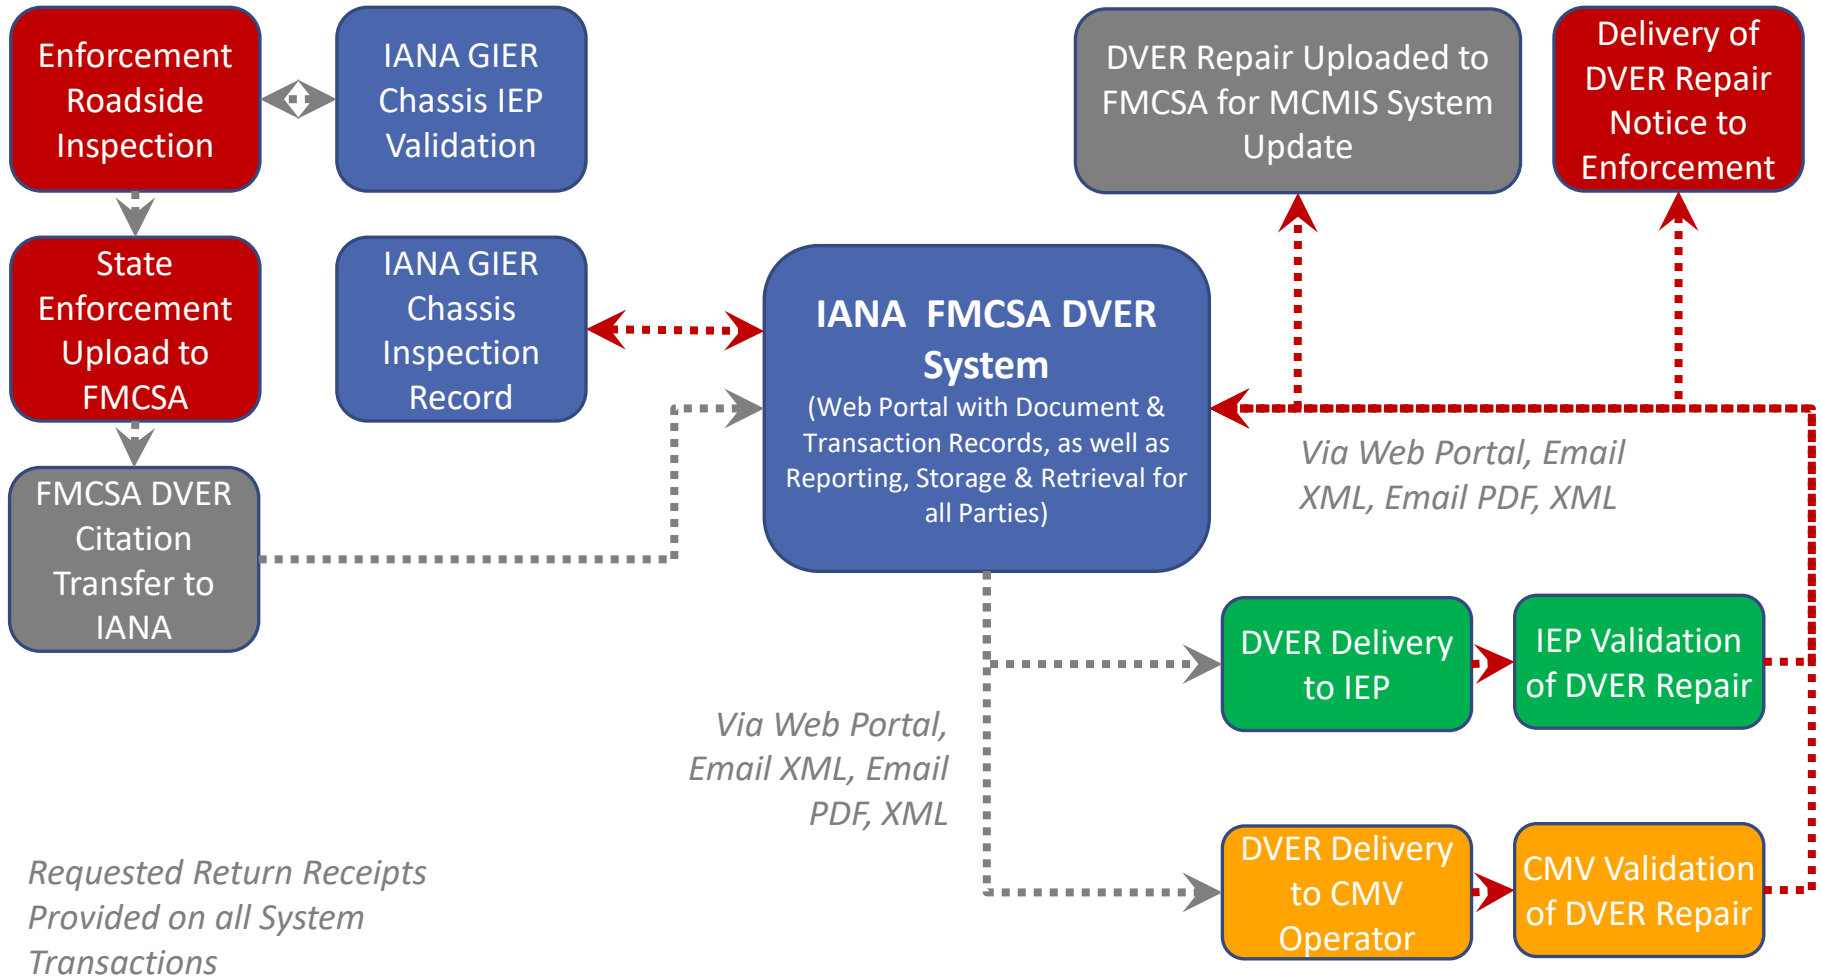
Enforcement Roadside Inspection

IANA GIER Chassis IEP Validation

DVER Repair Uploaded to FMCSA for MCMIS System Update

Delivery of DVER Repair Notice to Enforcement

State Enforcement Upload to FMCSA

IANA GIER Chassis Inspection Record

IANA FMCSA DVER System
(Web Portal with Document & Transaction Records, as well as Reporting, Storage & Retrieval for all Parties)

Via Web Portal, Email XML, Email PDF, XML

FMCSA DVER Citation Transfer to IANA

DVER Delivery to IEP

IEP Validation of DVER Repair

Via Web Portal, Email XML, Email PDF, XML

DVER Delivery to CMV Operator

CMV Validation of DVER Repair

Requested Return Receipts Provided on all System Transactions